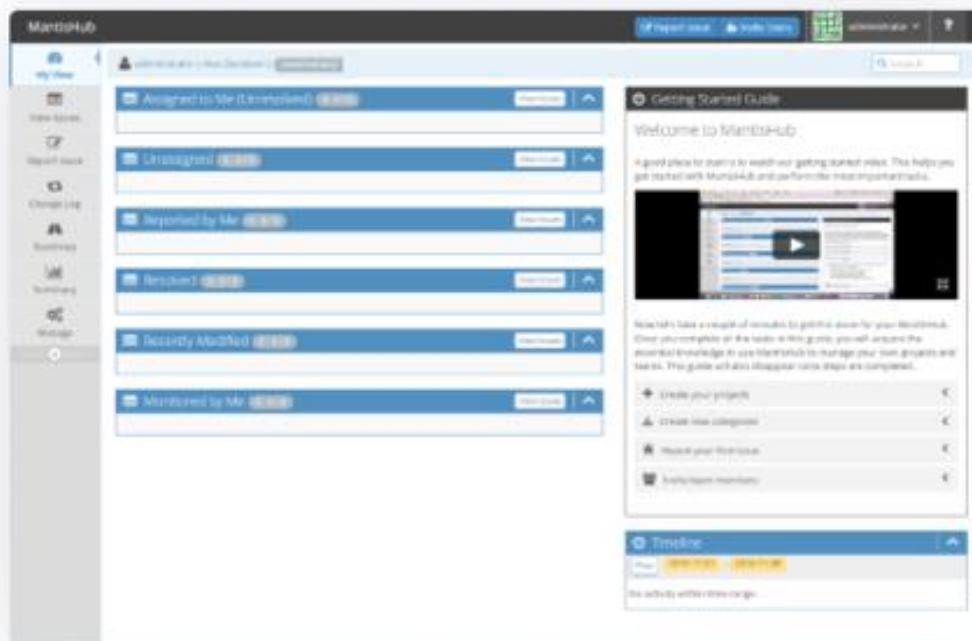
MantisHub

Report Issue | Invite Users | administrator

My View
View Issues
Report Issue
Change Log
Roadmap
Summary
Manage

administrator | Rex Davidson | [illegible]

Search

Assigned to Me (Unresolved) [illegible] View Issues

Unassigned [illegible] View Issues

Reported by Me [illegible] View Issues

Resolved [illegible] View Issues

Recently Modified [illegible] View Issues

Monitored by Me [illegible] View Issues

Getting Started Guide

Welcome to MantisHub

A good place to start is to watch our getting started video. This helps you get started with MantisHub and perform the most important tasks.

Now let's take a couple of minutes to get this done for your MantisHub. Once you complete all the tasks in this guide, you will acquire the essential knowledge to use MantisHub to manage your own projects and teams. This guide will also disappear once steps are completed.

Create your projects
Create new categories
Report your first issue
Invite team members

Timeline

Prev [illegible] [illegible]

No activity within time range.